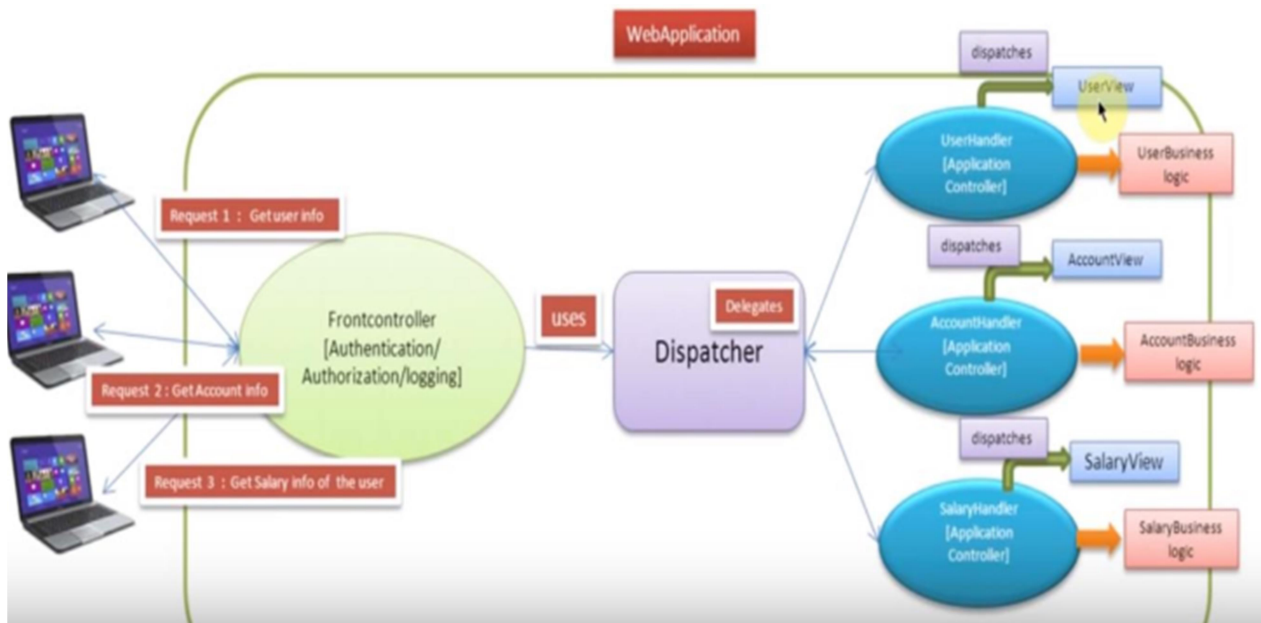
WebApplication

dispatches

UserView

UserHandler [Application Controller]

UserBusiness logic

Request 1 : Get user info

dispatches

AccountView

Frontcontroller [Authentication/ Authorization/logging]

uses

Delegates

Dispatcher

AccountHandler [Application Controller]

AccountBusiness logic

Request 2 : Get Account info

dispatches

SalaryView

Request 3 : Get Salary info of the user

SalaryHandler [Application Controller]

SalaryBusiness logic